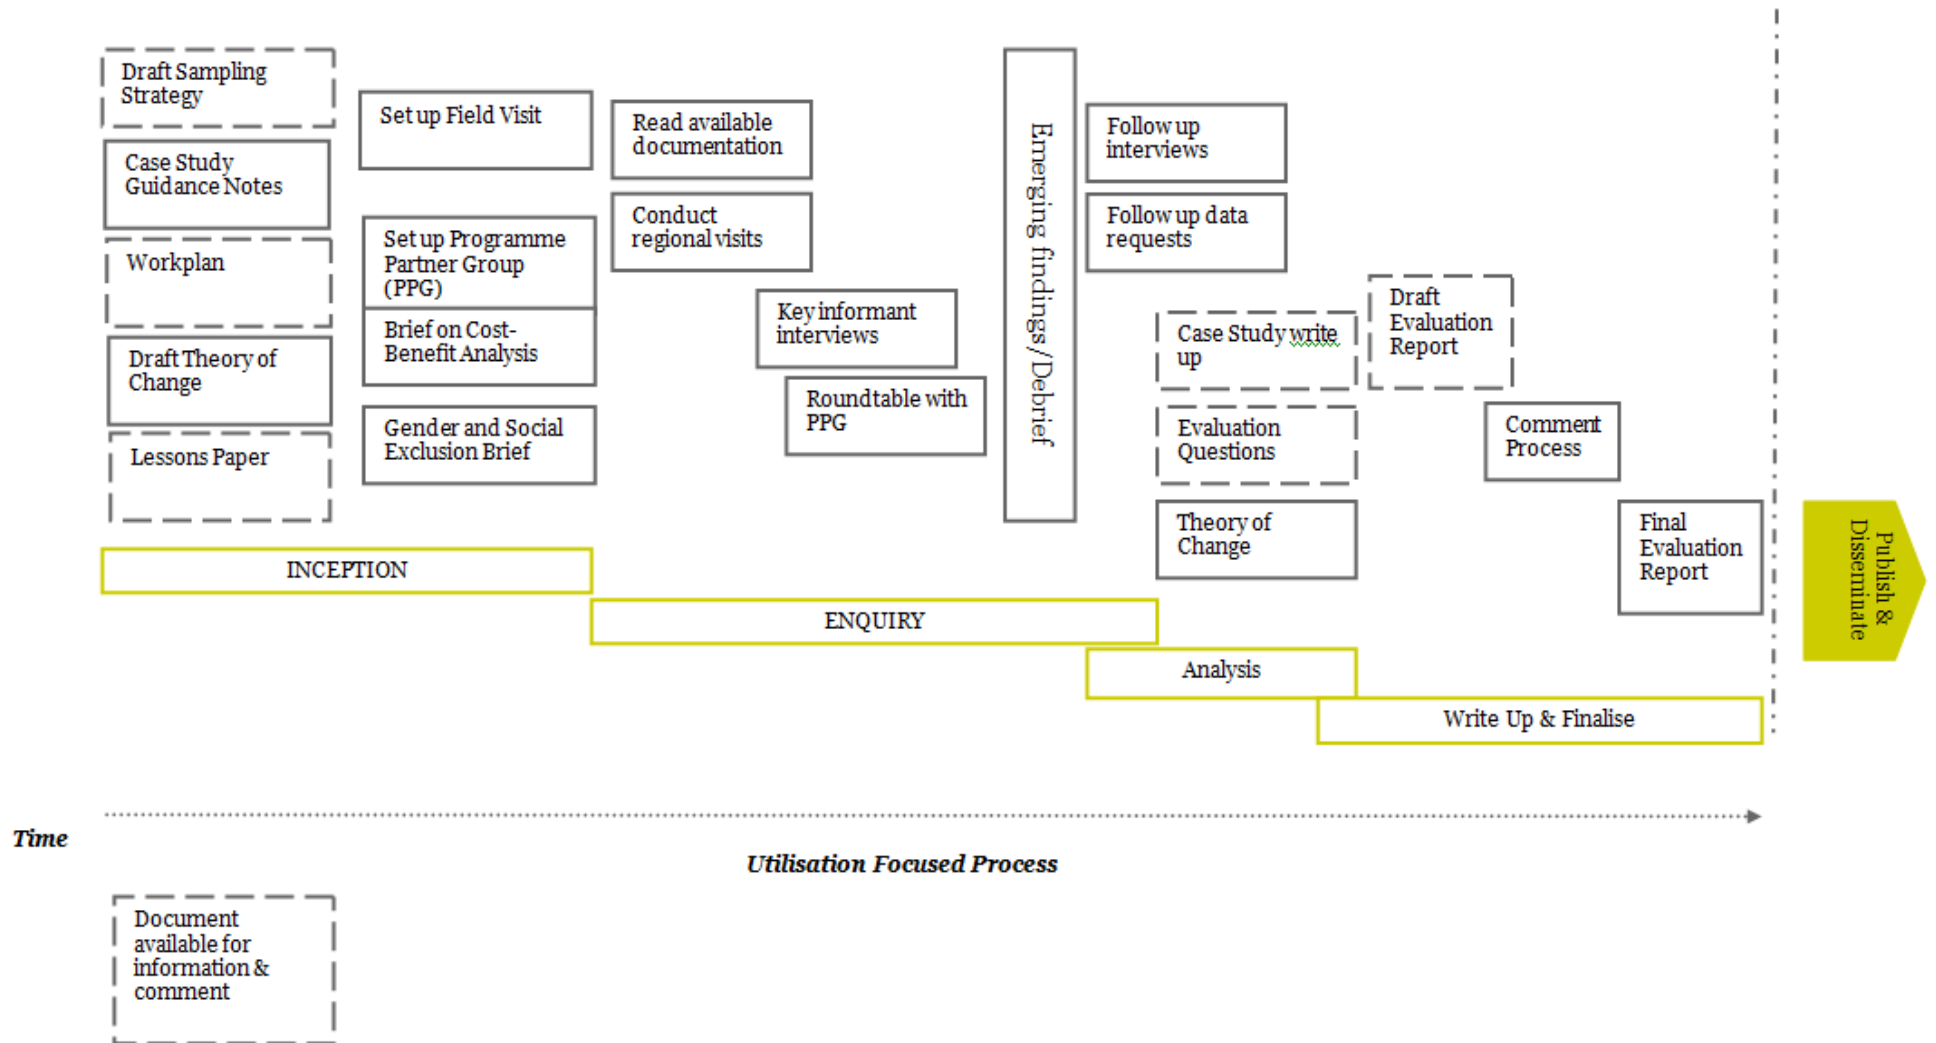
Draft Sampling Strategy

Case Study Guidance Notes

Workplan

Draft Theory of Change

Lessons Paper

Set up Field Visit

Set up Programme Partner Group (PPG)

Brief on Cost-Benefit Analysis

Gender and Social Exclusion Brief

Read available documentation

Conduct regional visits

Key informant interviews

Roundtable with PPG

Emerging findings/Debrief

Follow up interviews

Follow up data requests

Case Study write up

Evaluation Questions

Theory of Change

Draft Evaluation Report

Comment Process

Final Evaluation Report

Publish & Disseminate

INCEPTION

ENQUIRY

Analysis

Write Up & Finalise

Time

Utilisation Focused Process

Document available for information & comment